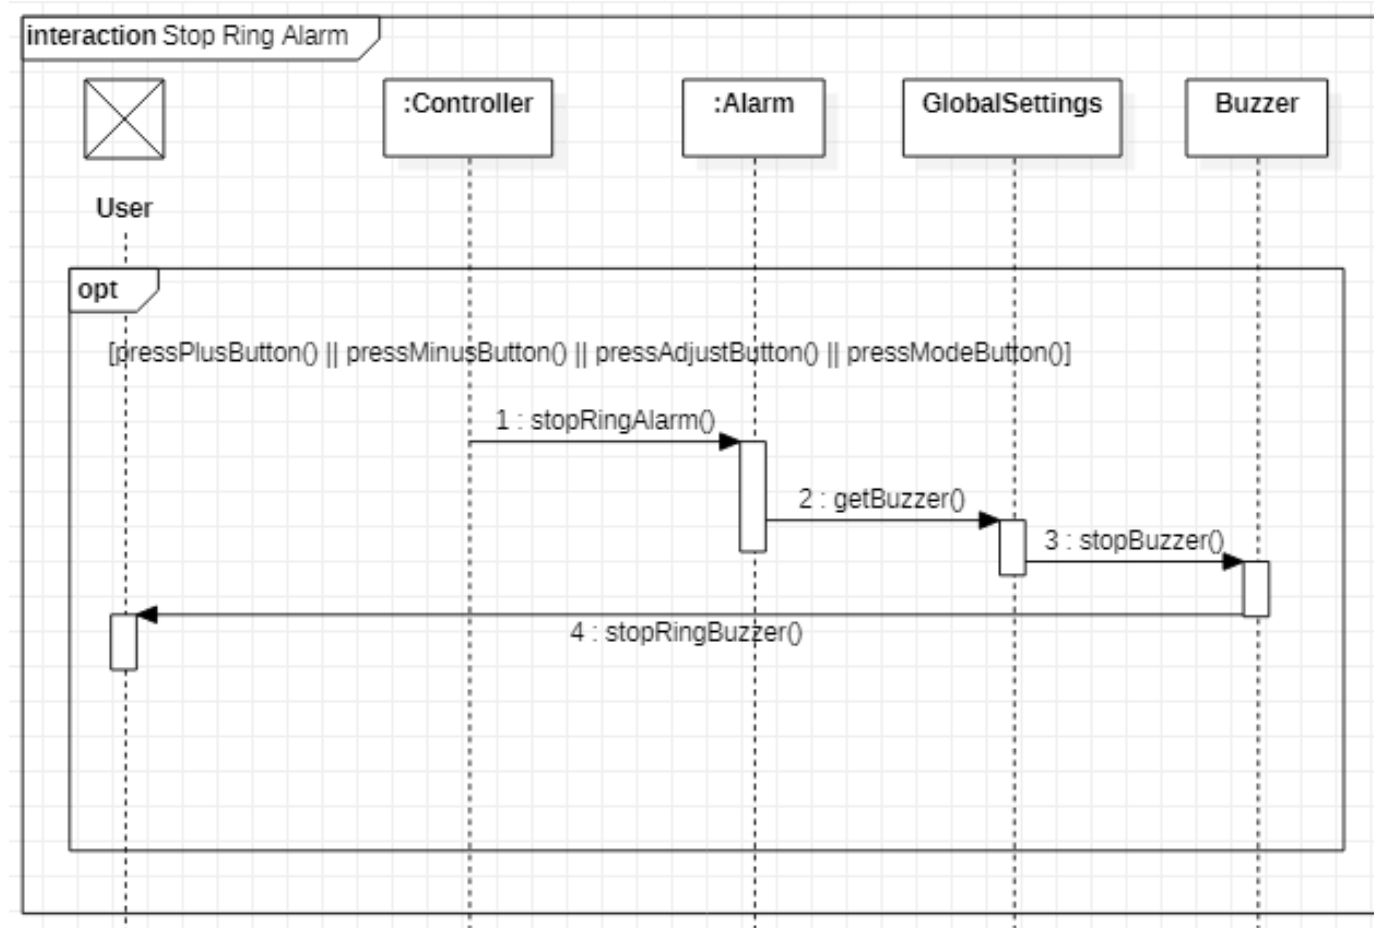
interaction Stop Ring Alarm

User

:Controller

:Alarm

GlobalSettings

Buzzer

opt

[pressPlusButton() || pressMinusButton() || pressAdjustButton() || pressModeButton()]

1 : stopRingAlarm()

2 : getBuzzer()

3 : stopBuzzer()

4 : stopRingBuzzer()